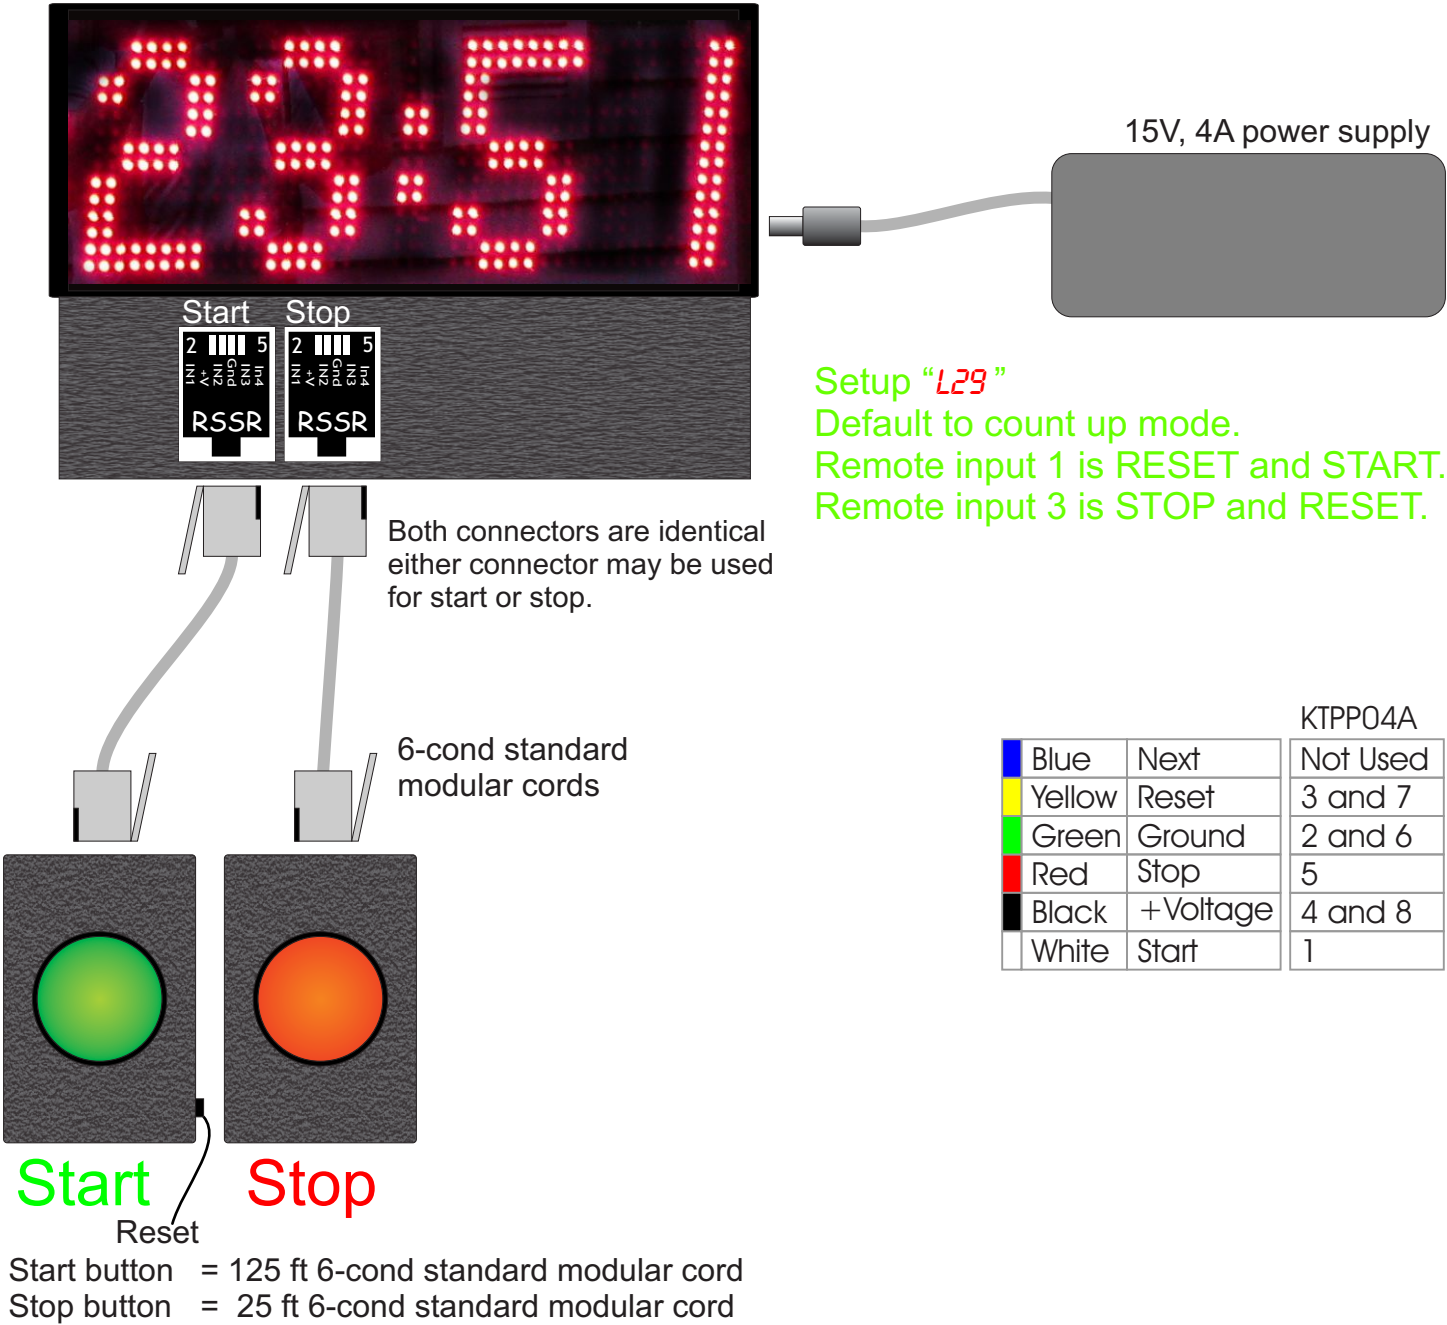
23:51

15V, 4A power supply

Start Stop

2 5 In4 In3 Gnd In2 +V In1 RSSR

2 5 In4 In3 Gnd In2 +V In1 RSSR

Setup "L29"
Default to count up mode.
Remote input 1 is RESET and START.
Remote input 3 is STOP and RESET.

Both connectors are identical either connector may be used for start or stop.

6-cond standard modular cords

KTPP04A

| | | |
|---|---|---|
| Blue | Next | Not Used |
| Yellow | Reset | 3 and 7 |
| Green | Ground | 2 and 6 |
| Red | Stop | 5 |
| Black | +Voltage | 4 and 8 |
| White | Start | 1 |

Start Stop

Reset

Start button = 125 ft 6-cond standard modular cord
Stop button = 25 ft 6-cond standard modular cord